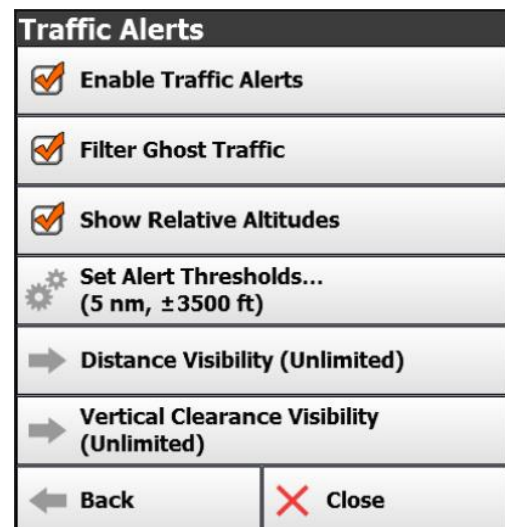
Traffic Alerts

Enable Traffic Alerts

Filter Ghost Traffic

Show Relative Altitudes

Set Alert Thresholds...
(5 nm, ±3500 ft)

Distance Visibility (Unlimited)

Vertical Clearance Visibility
(Unlimited)

Back

Close